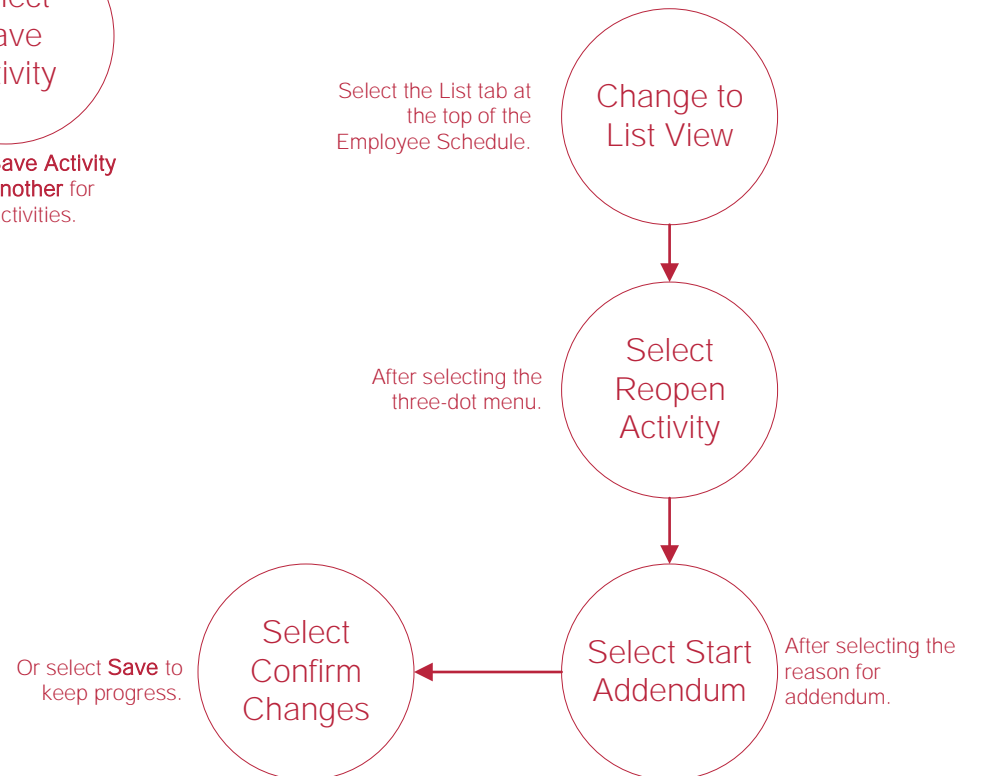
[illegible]lect
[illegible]ave
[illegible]ivity

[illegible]ave Activity
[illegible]nother for
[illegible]ctivities.

Select the List tab at the top of the Employee Schedule.

Change to List View

After selecting the three-dot menu.

Select Reopen Activity

Or select Save to keep progress.

Select Confirm Changes

Select Start Addendum

After selecting the reason for addendum.